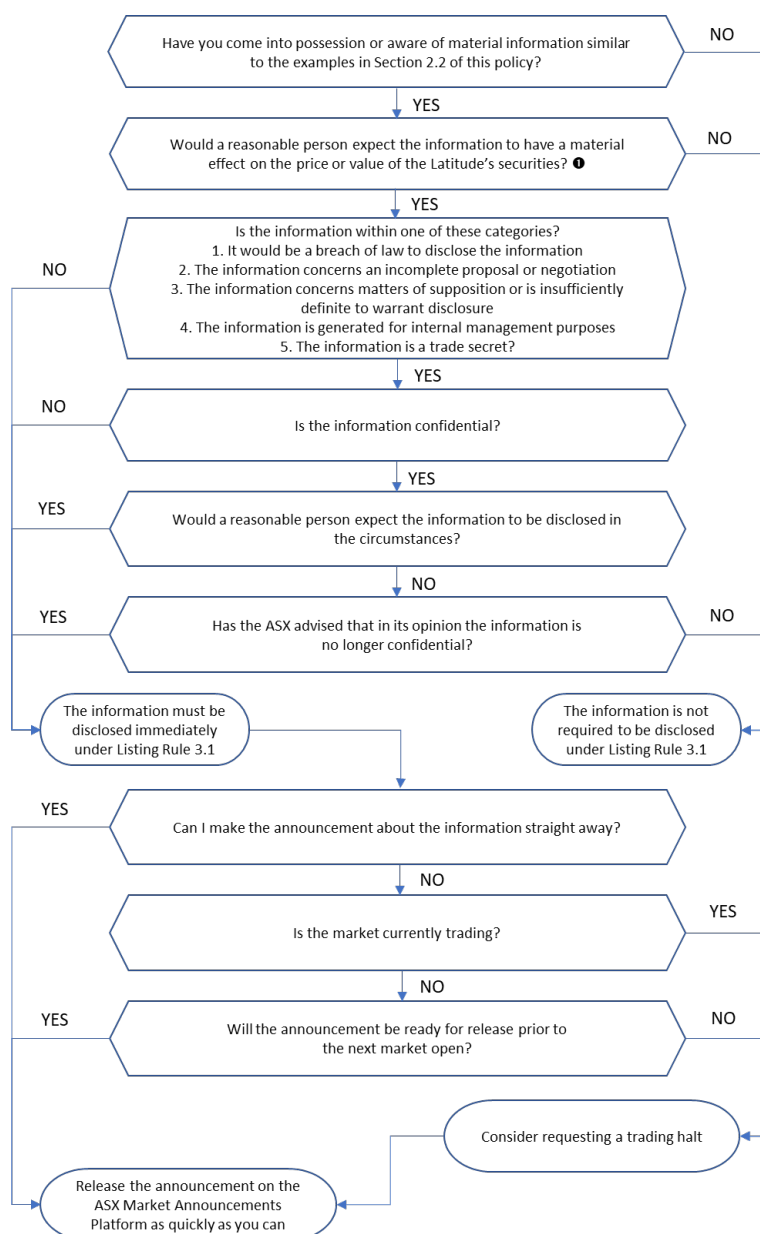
Have you come into possession or aware of material information similar to the examples in Section 2.2 of this policy?

NO

YES

Would a reasonable person expect the information to have a material effect on the price or value of the Latitude's securities? ❶

NO

YES

Is the information within one of these categories?
1. It would be a breach of law to disclose the information
2. The information concerns an incomplete proposal or negotiation
3. The information concerns matters of supposition or is insufficiently definite to warrant disclosure
4. The information is generated for internal management purposes
5. The information is a trade secret?

NO

YES

NO

Is the information confidential?

YES

YES

Would a reasonable person expect the information to be disclosed in the circumstances?

NO

YES

Has the ASX advised that in its opinion the information is no longer confidential?

NO

The information must be disclosed immediately under Listing Rule 3.1

The information is not required to be disclosed under Listing Rule 3.1

YES

Can I make the announcement about the information straight away?

NO

Is the market currently trading?

YES

NO

YES

Will the announcement be ready for release prior to the next market open?

NO

Consider requesting a trading halt

Release the announcement on the ASX Market Announcements Platform as quickly as you can